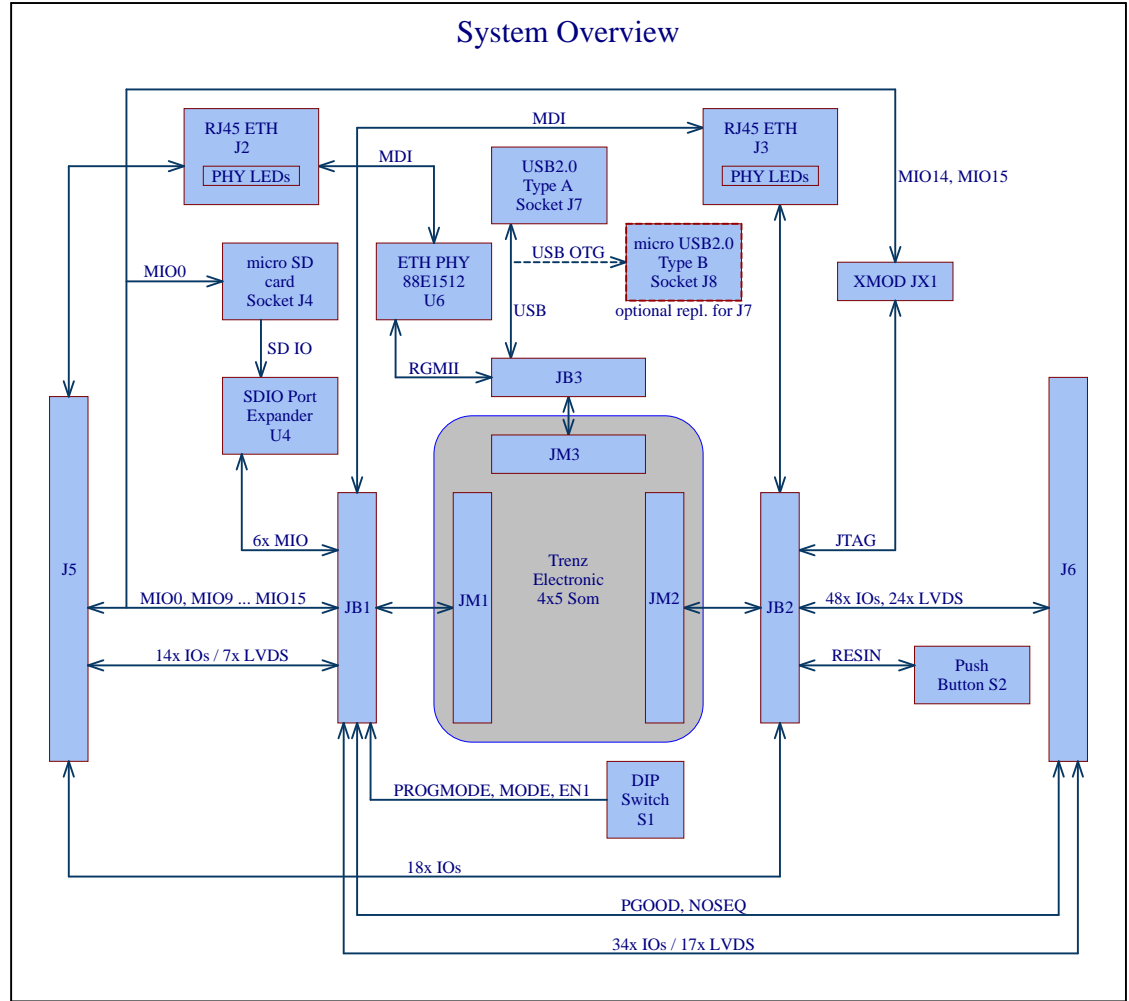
System Overview

MDI

RJ45 ETH
J2
PHY LEDs

MDI

USB2.0
Type A
Socket J7

RJ45 ETH
J3
PHY LEDs

MIO14, MIO15

MIO0

micro SD
card
Socket J4

ETH PHY
88E1512
U6

USB OTG

micro USB2.0
Type B
Socket J8
optional repl. for J7

XMOD JX1

USB

SD IO

SDIO Port
Expander
U4

RGMII

JB3

JM3

J5

6x MIO

JB1

JM1

Trenz
Electronic
4x5 Som

JM2

JB2

JTAG

J6

MIO0, MIO9 ... MIO15

48x IOs, 24x LVDS

14x IOs / 7x LVDS

RESIN

Push
Button S2

PROGMODE, MODE, EN1

DIP
Switch
S1

18x IOs

PGOOD, NOSEQ

34x IOs / 17x LVDS